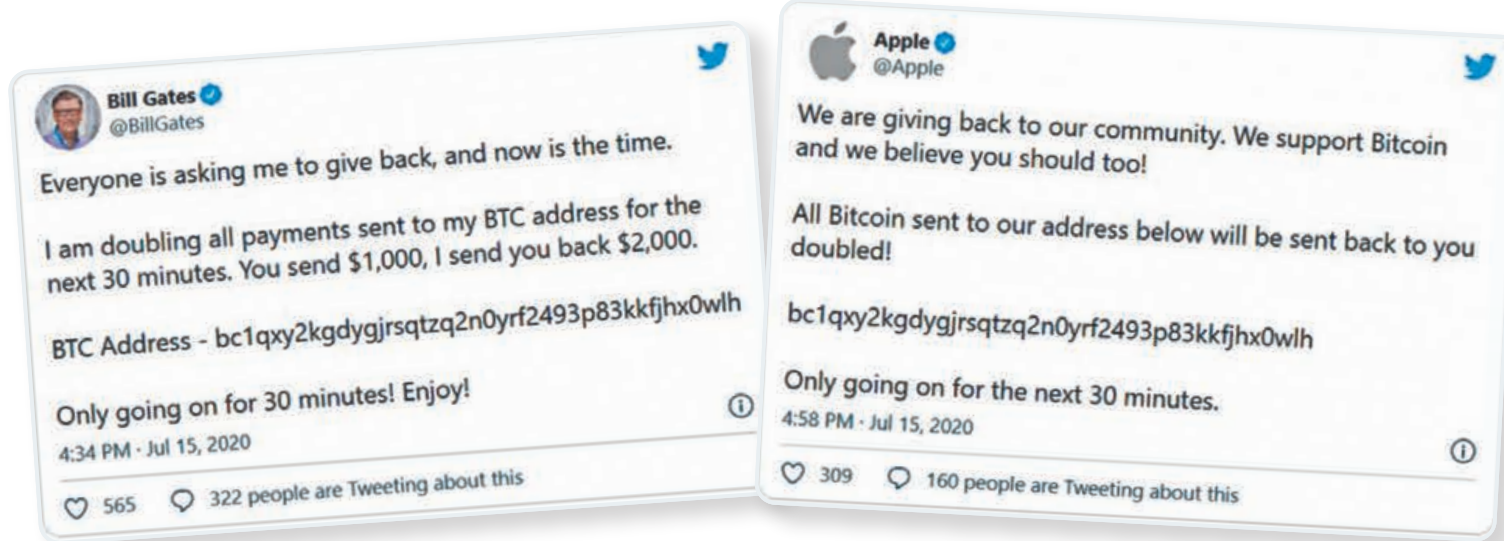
Bill Gates
@BillGates

Everyone is asking me to give back, and now is the time.

I am doubling all payments sent to my BTC address for the next 30 minutes. You send $1,000, I send you back $2,000.

BTC Address - bc1qxy2kgdygjrsqtzq2n0yrf2493p83kkfjhx0wlh

Only going on for 30 minutes! Enjoy!

4:34 PM · Jul 15, 2020

565 322 people are Tweeting about this

Apple
@Apple

We are giving back to our community. We support Bitcoin and we believe you should too!

All Bitcoin sent to our address below will be sent back to you doubled!

bc1qxy2kgdygjrsqtzq2n0yrf2493p83kkfjhx0wlh

Only going on for the next 30 minutes.

4:58 PM · Jul 15, 2020

309 160 people are Tweeting about this